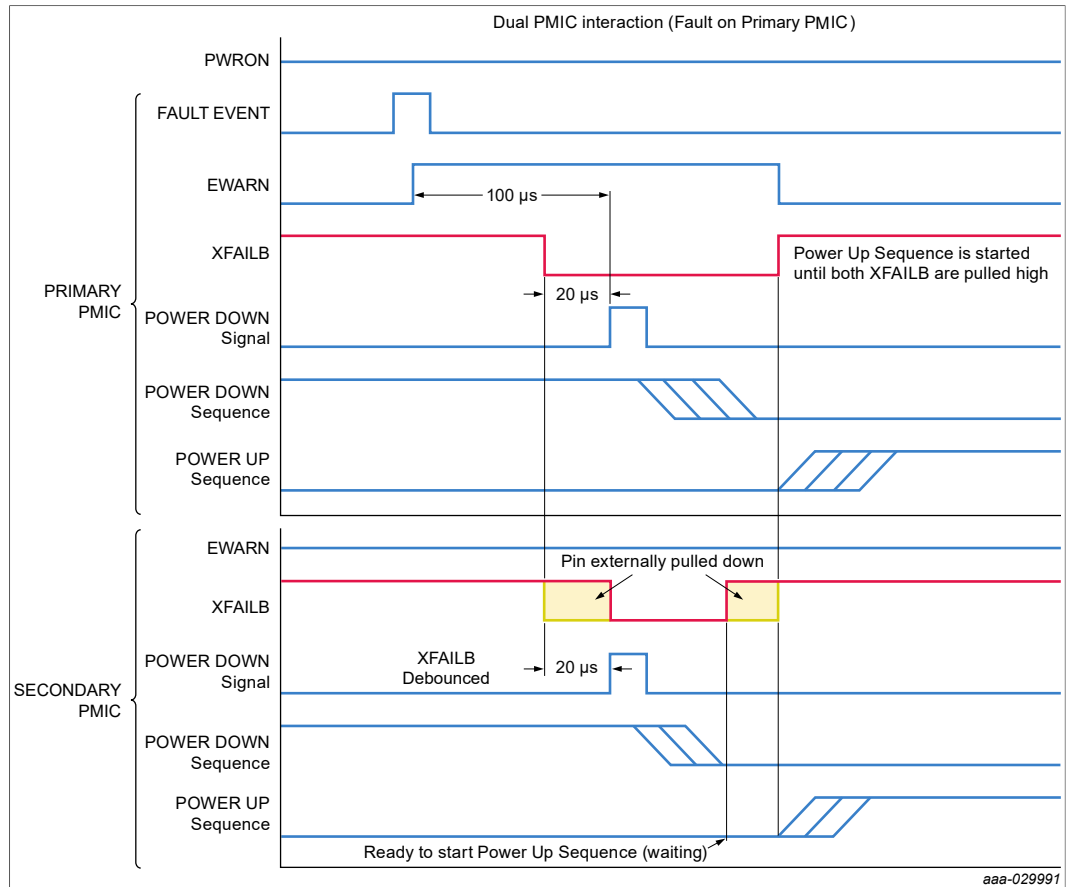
Dual PMIC interaction (Fault on Primary PMIC)

PWRON

FAULT EVENT

EWARN

100 µs

XFAILB

Power Up Sequence is started until both XFAILB are pulled high

20 µs

PRIMARY PMIC

POWER DOWN Signal

POWER DOWN Sequence

POWER UP Sequence

EWARN

Pin externally pulled down

XFAILB

XFAILB Debounced

20 µs

SECONDARY PMIC

POWER DOWN Signal

POWER DOWN Sequence

POWER UP Sequence

Ready to start Power Up Sequence (waiting)

aaa-029991